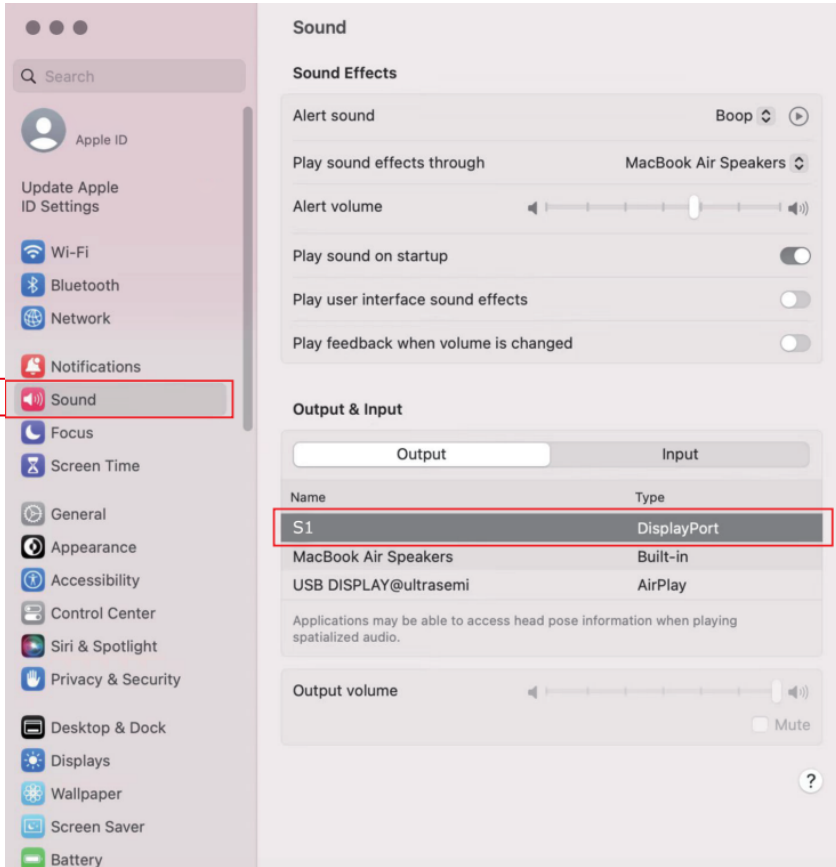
Search

Apple ID

Update Apple ID Settings

Wi-Fi
Bluetooth
Network

Notifications
Sound
Focus
Screen Time

General
Appearance
Accessibility
Control Center
Siri & Spotlight
Privacy & Security

Desktop & Dock
Displays
Wallpaper
Screen Saver
Battery

Sound

Sound Effects

Alert sound Boop

Play sound effects through MacBook Air Speakers

Alert volume

Play sound on startup

Play user interface sound effects

Play feedback when volume is changed

Output & Input

Output Input

| Name | Type |
|---|---|
| S1 | DisplayPort |
| MacBook Air Speakers | Built-in |
| USB DISPLAY@ultrasemi | AirPlay |

Applications may be able to access head pose information when playing spatialized audio.

Output volume

Mute

?